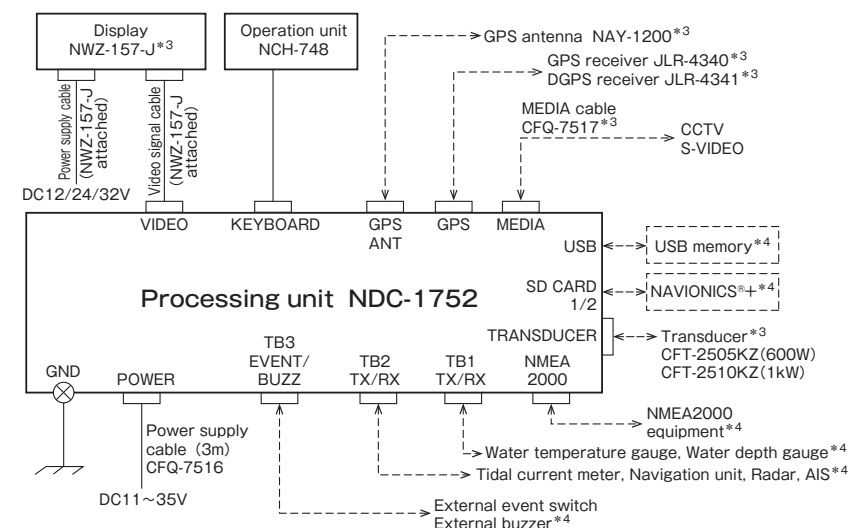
Display
NWZ-157-J$^{*3}$

Operation unit
NCH-748

GPS antenna NAY-1200$^{*3}$

GPS receiver JLR-4340$^{*3}$
DGPS receiver JLR-4341$^{*3}$

MEDIA cable
CFQ-7517$^{*3}$

CCTV
S-VIDEO

Power supply cable
(NWZ-157-J attached)

Video signal cable
(NWZ-157-J attached)

DC12/24/32V

VIDEO

KEYBOARD

GPS
ANT

GPS

MEDIA

USB

USB memory$^{*4}$

SD CARD
1/2

NAVIONICS®+$^{*4}$

Processing unit NDC-1752

TRANSDUCER

Transducer$^{*3}$
CFT-2505KZ(600W)
CFT-2510KZ(1kW)

GND

POWER

TB3
EVENT/
BUZZ

TB2
TX/RX

TB1
TX/RX

NMEA
2000

NMEA2000
equipment$^{*4}$

Power supply
cable (3m)
CFQ-7516

Water temperature gauge, Water depth gauge$^{*4}$

Tidal current meter, Navigation unit, Radar, AIS$^{*4}$

DC11～35V

External event switch
External buzzer$^{*4}$